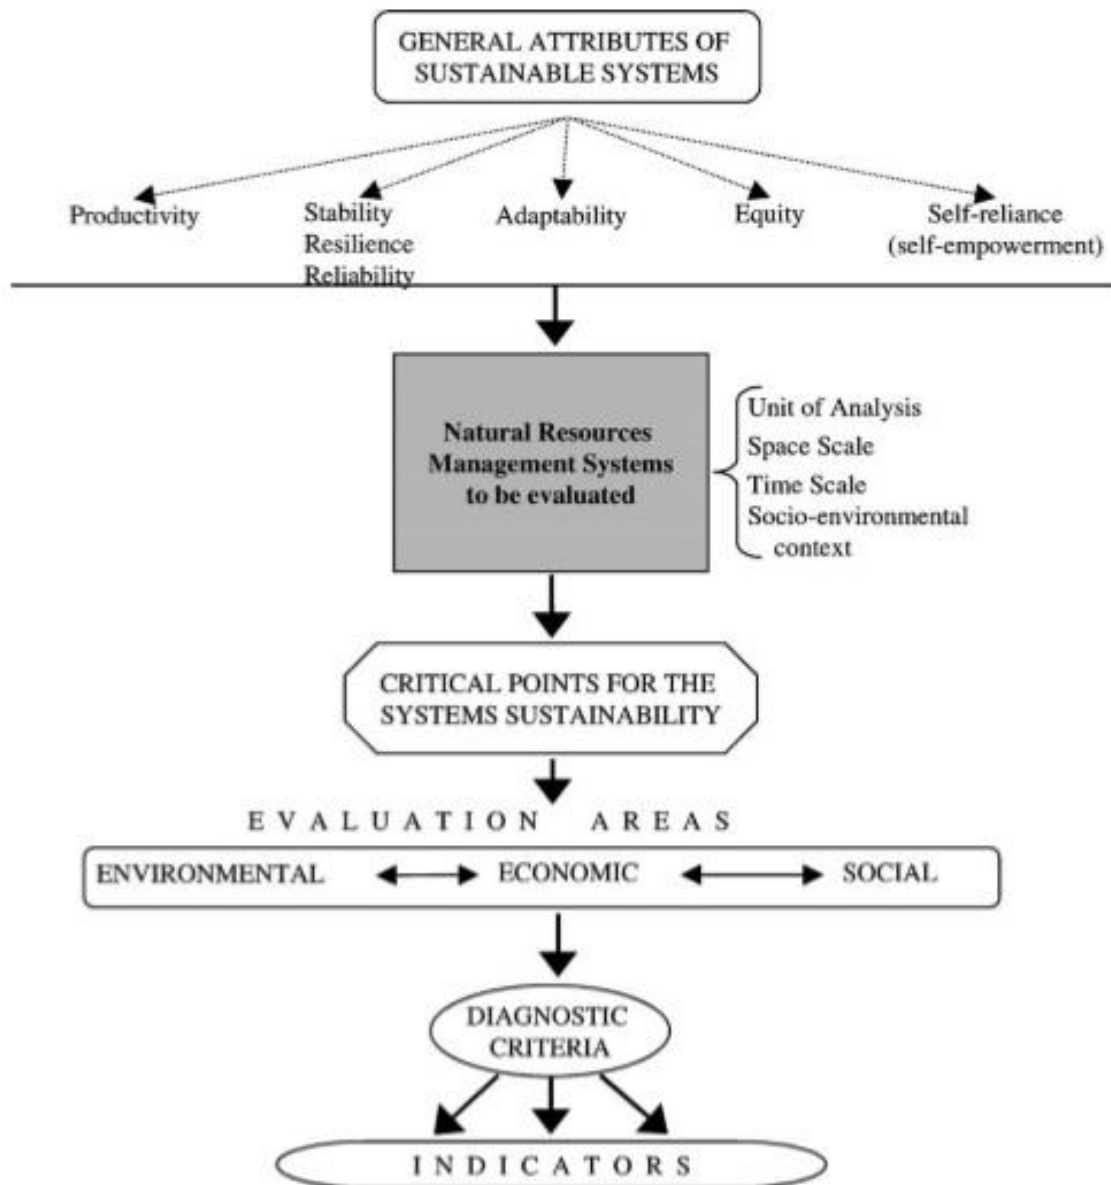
GENERAL ATTRIBUTES OF SUSTAINABLE SYSTEMS

Productivity

Stability
Resilience
Reliability

Adaptability

Equity

Self-reliance
(self-empowerment)

Natural Resources Management Systems to be evaluated

Unit of Analysis
Space Scale
Time Scale
Socio-environmental context

CRITICAL POINTS FOR THE SYSTEMS SUSTAINABILITY

EVALUATION AREAS

ENVIRONMENTAL

ECONOMIC

SOCIAL

DIAGNOSTIC CRITERIA

INDICATORS